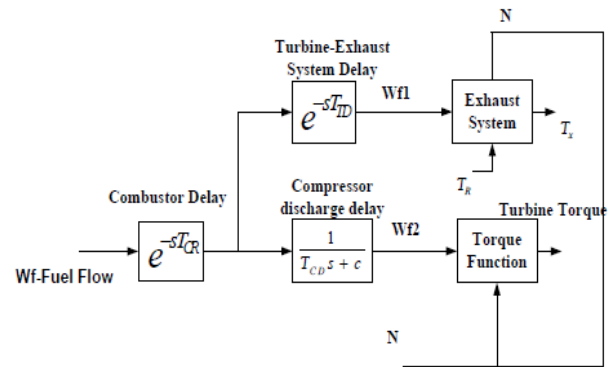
N

Turbine-Exhaust System Delay

$e^{-sT_{TD}}$

Wf1

Exhaust System

$T_x$

$T_R$

Combustor Delay

Compressor discharge delay

Turbine Torque

$e^{-sT_{CR}}$

$\frac{1}{T_{CD}s + c}$

Wf2

Torque Function

Wf-Fuel Flow

N